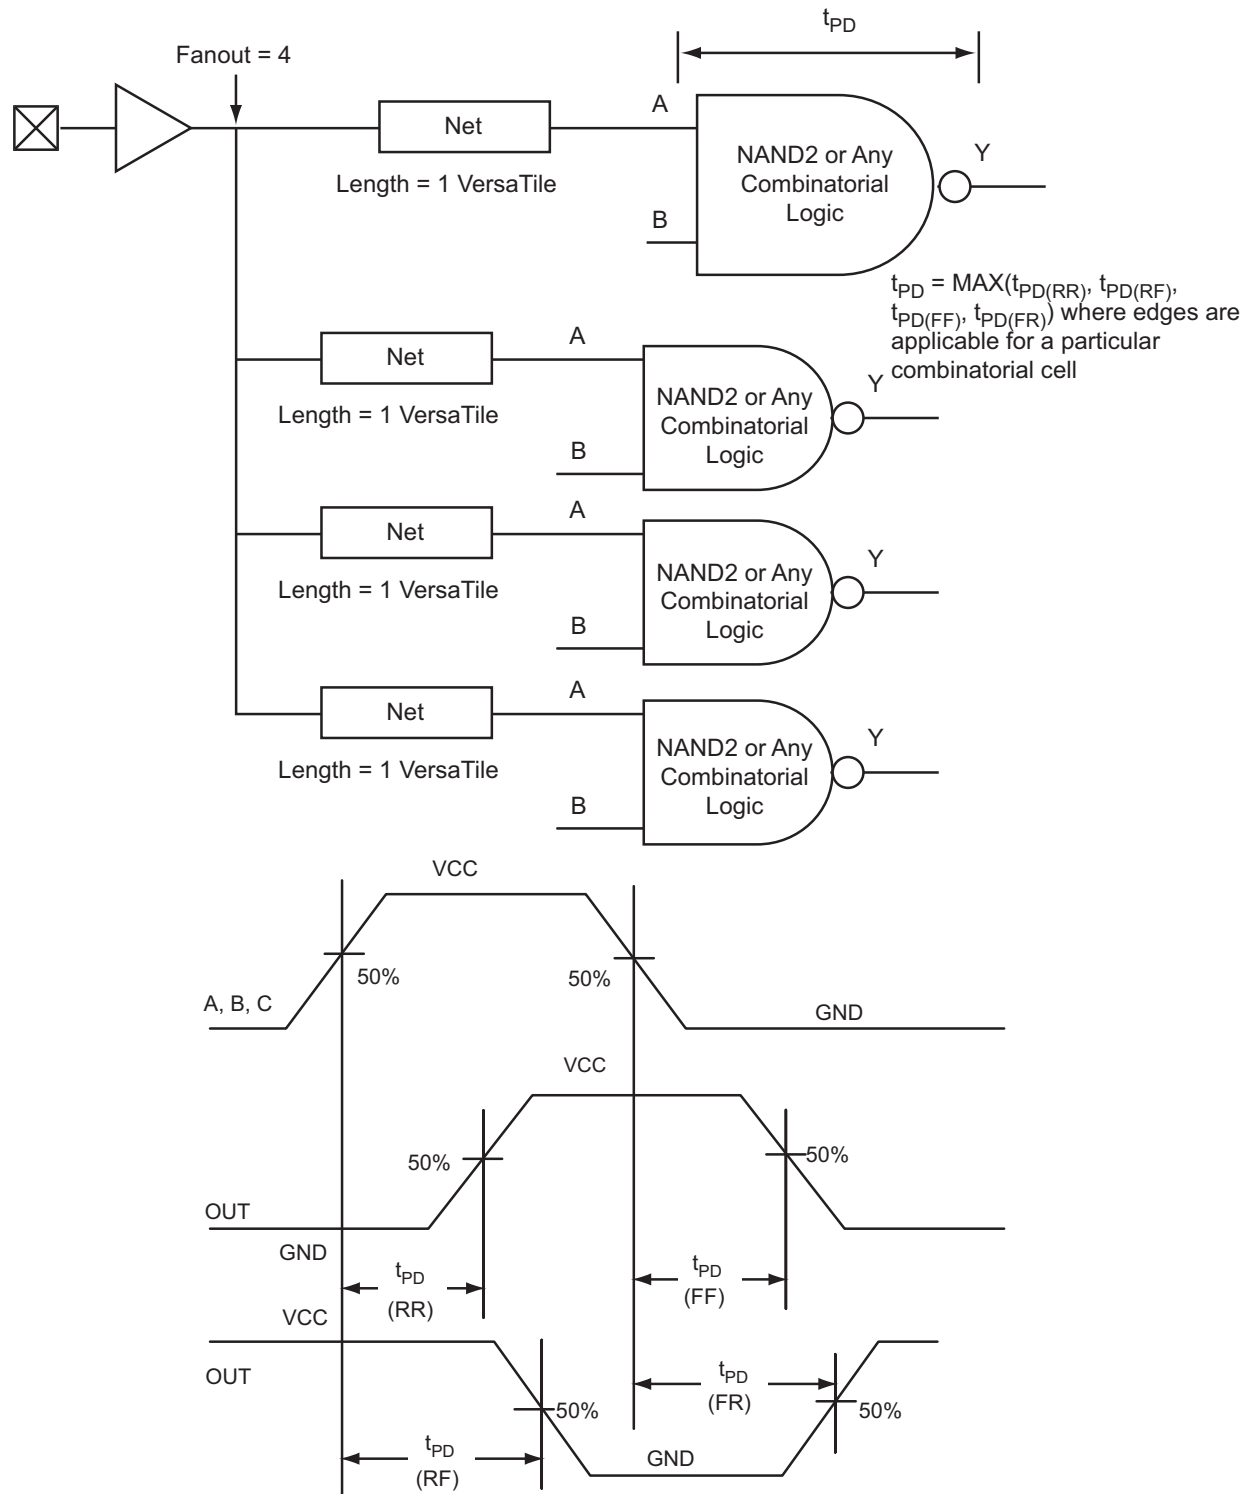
$t_{PD}$

Fanout = 4

Net

A

NAND2 or Any Combinatorial Logic

Y

Length = 1 VersaTile

B

$t_{PD}$ = MAX($t_{PD(RR)}$, $t_{PD(RF)}$, $t_{PD(FF)}$, $t_{PD(FR)}$) where edges are applicable for a particular combinatorial cell

Net

A

NAND2 or Any Combinatorial Logic

Y

Length = 1 VersaTile

B

Net

A

NAND2 or Any Combinatorial Logic

Y

Length = 1 VersaTile

B

Net

A

NAND2 or Any Combinatorial Logic

Y

Length = 1 VersaTile

B

VCC

50%

50%

A, B, C

GND

VCC

50%

50%

OUT

GND

$t_{PD}$
(RR)

$t_{PD}$
(FF)

VCC

OUT

$t_{PD}$
(FR)

50%

50%

$t_{PD}$
(RF)

GND